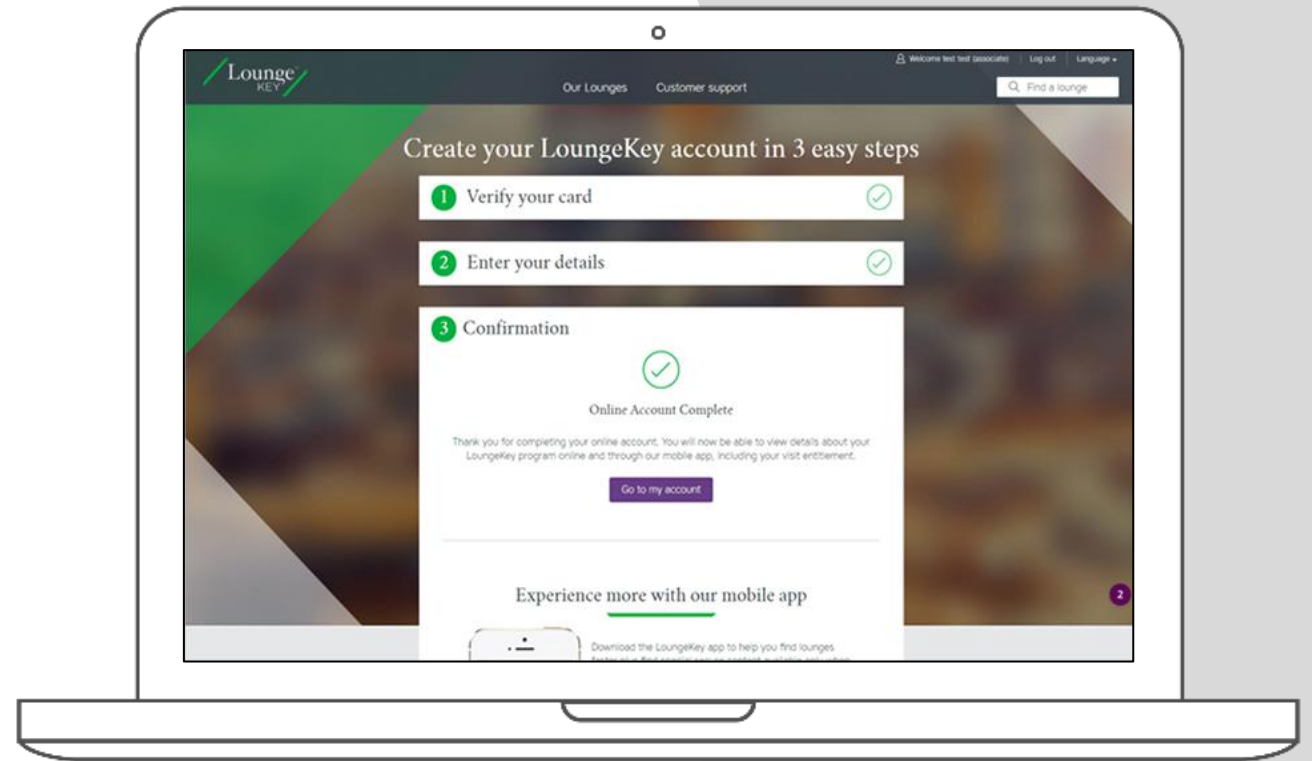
Lounge KEY

Welcome test test (associate) | Log out | Language

Our Lounges Customer support

Find a lounge

Create your LoungeKey account in 3 easy steps

1 Verify your card

2 Enter your details

3 Confirmation

Online Account Complete

Thank you for completing your online account. You will now be able to view details about your LoungeKey program online and through our mobile app, including your visit entitlement.

Go to my account

Experience more with our mobile app

Download the LoungeKey app to help you find lounges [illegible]

2